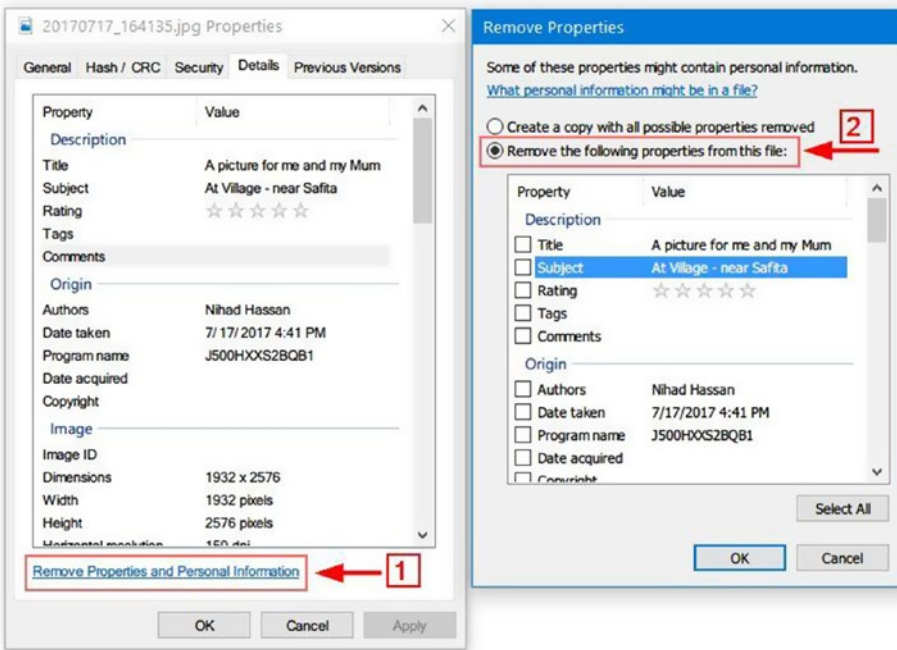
20170717_164135.jpg Properties

General | Hash / CRC | Security | Details | Previous Versions

| Property | Value |
|---|---|
| Description | |
| Title | A picture for me and my Mum |
| Subject | At Village - near Safita |
| Rating | ☆☆☆☆☆ |
| Tags | |
| Comments | |
| Origin | |
| Authors | Nihad Hassan |
| Date taken | 7/17/2017 4:41 PM |
| Program name | J500HXXS2BQB1 |
| Date acquired | |
| Copyright | |
| Image | |
| Image ID | |
| Dimensions | 1932 x 2576 |
| Width | 1932 pixels |
| Height | 2576 pixels |
| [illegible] | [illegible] |

Remove Properties and Personal Information

1

OK Cancel Apply

Remove Properties

Some of these properties might contain personal information.

What personal information might be in a file?

Create a copy with all possible properties removed

Remove the following properties from this file:

2

| Property | Value |
|---|---|
| Description | |
| Title | A picture for me and my Mum |
| Subject | At Village - near Safita |
| Rating | ☆☆☆☆☆ |
| Tags | |
| Comments | |
| Origin | |
| Authors | Nihad Hassan |
| Date taken | 7/17/2017 4:41 PM |
| Program name | J500HXXS2BQB1 |
| Date acquired | |
| Copyright | |

Select All

OK Cancel